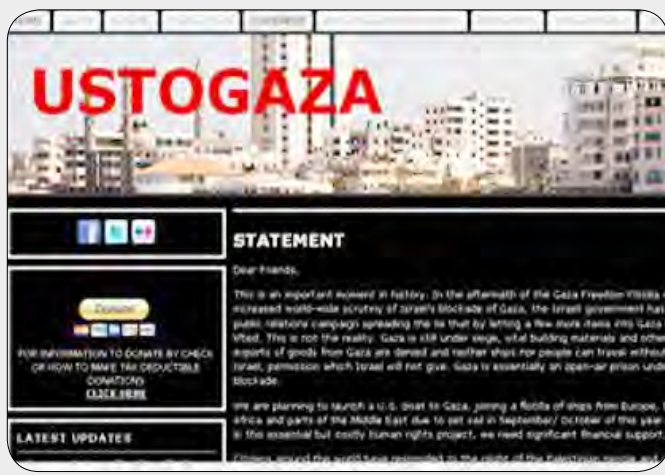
USTOGAZA

Donate

FOR INFORMATION TO DONATE BY CHECK OR HOW TO MAKE TAX DEDUCTIBLE DONATIONS CLICK HERE

LATEST UPDATES

STATEMENT

Dear Friends,

This is an important moment in history. In the aftermath of the Gaza Freedom Flotilla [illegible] increased world-wide scrutiny of Israel's blockade of Gaza, the Israeli government has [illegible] public relations campaign spreading the lie that by letting a few more items into Gaza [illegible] lifted. This is not the reality. Gaza is still under siege, vital building materials and other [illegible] exports of goods from Gaza are denied and neither ships nor people can travel without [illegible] Israel, permission which Israel will not give. Gaza is essentially an open-air prison und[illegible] blockade.

We are planning to launch a U.S. boat to Gaza, joining a flotilla of ships from Europe, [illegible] Africa and parts of the Middle East due to set sail in September/ October of this year. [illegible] in this essential but costly human rights project, we need significant financial support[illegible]

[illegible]